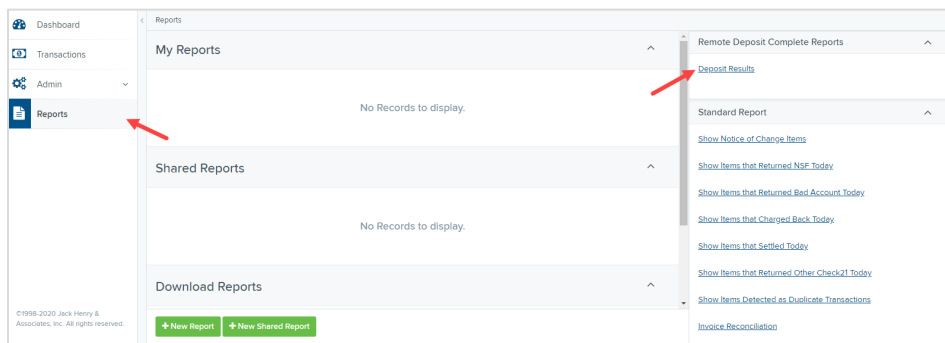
Dashboard
Transactions
Admin
Reports

©1998-2020 Jack Henry & Associates, Inc. All rights reserved.

Reports

My Reports

No Records to display.

Shared Reports

No Records to display.

Download Reports

+ New Report
+ New Shared Report

Remote Deposit Complete Reports

Deposit Results

Standard Report

Show Notice of Change Items

Show Items that Returned NSF Today

Show Items that Returned Bad Account Today

Show Items that Charged Back Today

Show Items that Settled Today

Show Items that Returned Other Check21 Today

Show Items Detected as Duplicate Transactions

Invoice Reconciliation